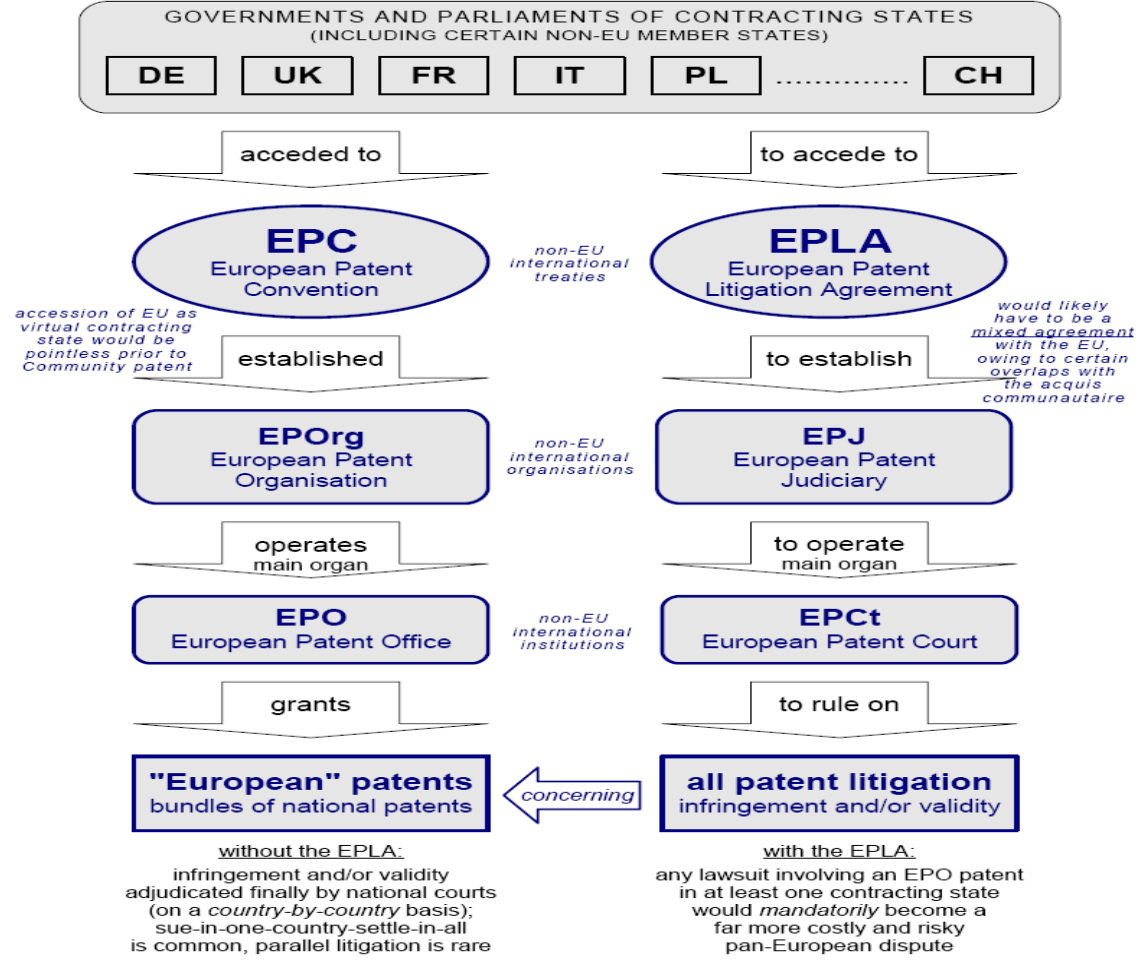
GOVERNMENTS AND PARLIAMENTS OF CONTRACTING STATES
(INCLUDING CERTAIN NON-EU MEMBER STATES)

DE UK FR IT PL ............ CH

acceded to

to accede to

EPC
European Patent Convention

non-EU international treaties

EPLA
European Patent Litigation Agreement

accession of EU as virtual contracting state would be pointless prior to Community patent

established

to establish

would likely have to be a mixed agreement with the EU, owing to certain overlaps with the acquis communautaire

EPOrg
European Patent Organisation

non-EU international organisations

EPJ
European Patent Judiciary

operates
main organ

to operate
main organ

EPO
European Patent Office

non-EU international institutions

EPCt
European Patent Court

grants

to rule on

"European" patents
bundles of national patents

concerning

all patent litigation
infringement and/or validity

without the EPLA:
infringement and/or validity adjudicated finally by national courts (on a country-by-country basis); sue-in-one-country-settle-in-all is common, parallel litigation is rare

with the EPLA:
any lawsuit involving an EPO patent in at least one contracting state would mandatorily become a far more costly and risky pan-European dispute